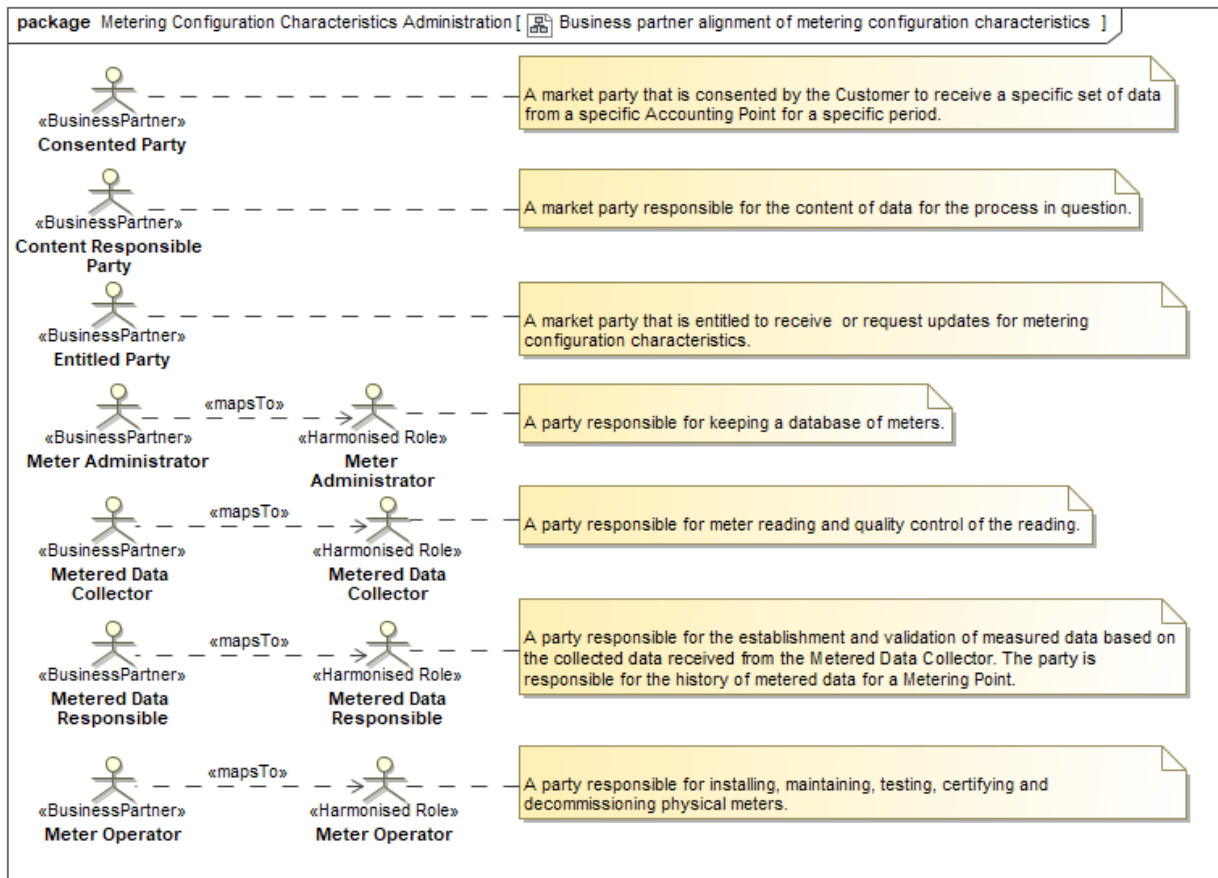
package Metering Configuration Characteristics Administration [ Business partner alignment of metering configuration characteristics ]

«BusinessPartner»
Consented Party

A market party that is consented by the Customer to receive a specific set of data from a specific Accounting Point for a specific period.

«BusinessPartner»
Content Responsible Party

A market party responsible for the content of data for the process in question.

«BusinessPartner»
Entitled Party

A market party that is entitled to receive or request updates for metering configuration characteristics.

«BusinessPartner»
Meter Administrator

«mapsTo»

«Harmonised Role»
Meter Administrator

A party responsible for keeping a database of meters.

«BusinessPartner»
Metered Data Collector

«mapsTo»

«Harmonised Role»
Metered Data Collector

A party responsible for meter reading and quality control of the reading.

«BusinessPartner»
Metered Data Responsible

«mapsTo»

«Harmonised Role»
Metered Data Responsible

A party responsible for the establishment and validation of measured data based on the collected data received from the Metered Data Collector. The party is responsible for the history of metered data for a Metering Point.

«BusinessPartner»
Meter Operator

«mapsTo»

«Harmonised Role»
Meter Operator

A party responsible for installing, maintaining, testing, certifying and decommissioning physical meters.